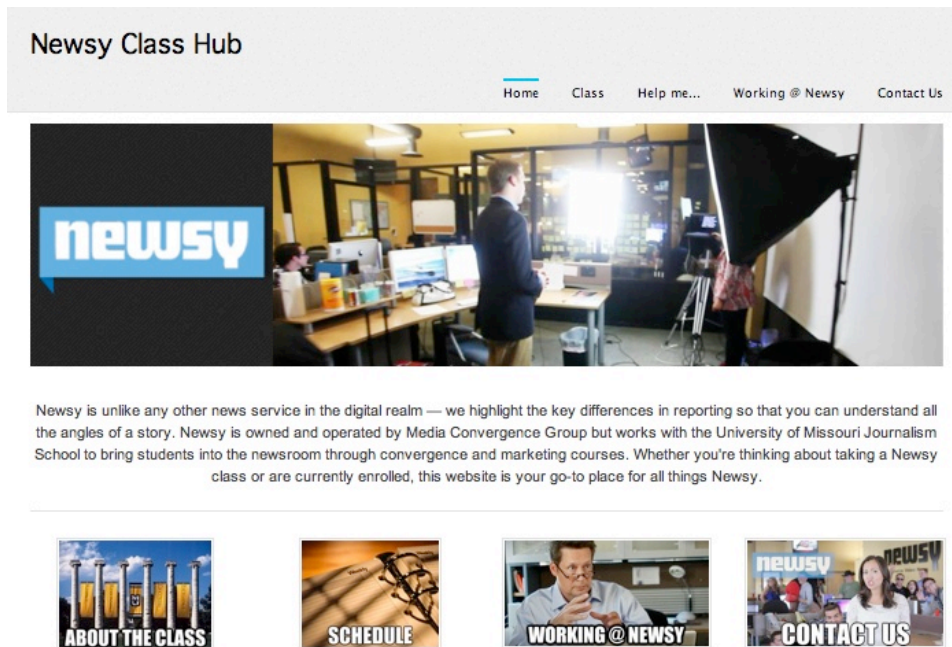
Newsy Class Hub

Home Class Help me... Working @ Newsy Contact Us

newsy

Newsy is unlike any other news service in the digital realm — we highlight the key differences in reporting so that you can understand all the angles of a story. Newsy is owned and operated by Media Convergence Group but works with the University of Missouri Journalism School to bring students into the newsroom through convergence and marketing courses. Whether you're thinking about taking a Newsy class or are currently enrolled, this website is your go-to place for all things Newsy.

ABOUT THE CLASS

SCHEDULE

WORKING @ NEWSY

newsy newsy CONTACT US